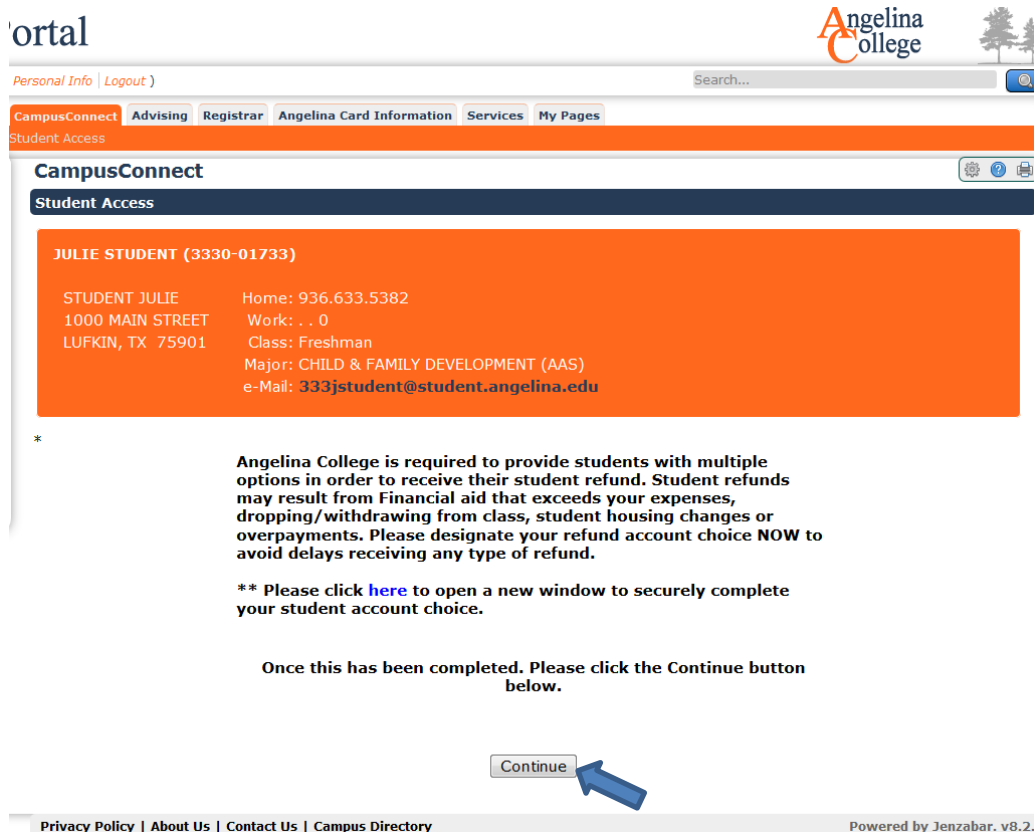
ortal

Angelina College

Personal Info | Logout )

Search...

CampusConnect | Advising | Registrar | Angelina Card Information | Services | My Pages

Student Access

CampusConnect

Student Access

JULIE STUDENT (3330-01733)

STUDENT JULIE
1000 MAIN STREET
LUFKIN, TX 75901

Home: 936.633.5382
Work: . . 0
Class: Freshman
Major: CHILD & FAMILY DEVELOPMENT (AAS)
e-Mail: 333jstudent@student.angelina.edu

*

Angelina College is required to provide students with multiple options in order to receive their student refund. Student refunds may result from Financial aid that exceeds your expenses, dropping/withdrawing from class, student housing changes or overpayments. Please designate your refund account choice NOW to avoid delays receiving any type of refund.

** Please click here to open a new window to securely complete your student account choice.

Once this has been completed. Please click the Continue button below.

Continue

Privacy Policy | About Us | Contact Us | Campus Directory

Powered by Jenzabar, v8.2.